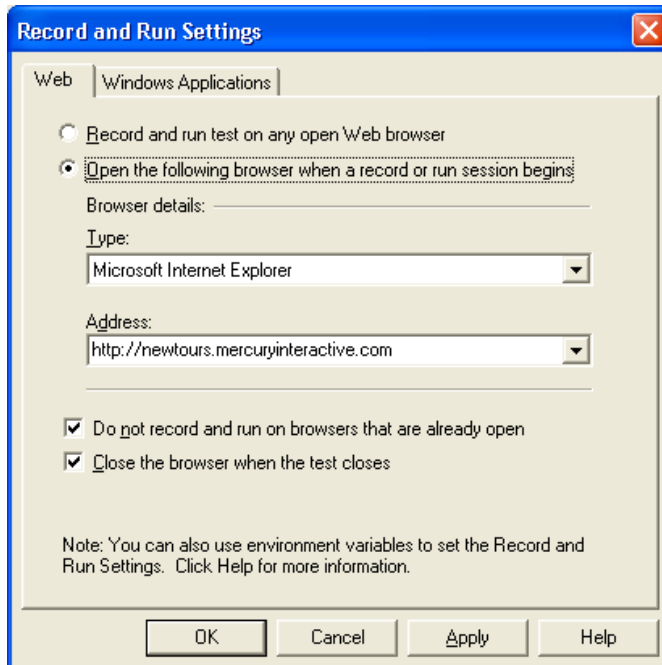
Record and Run Settings

Web | Windows Applications

Record and run test on any open Web browser

Open the following browser when a record or run session begins

Browser details:

Type:

Microsoft Internet Explorer

Address:

http://newtours.mercuryinteractive.com

Do not record and run on browsers that are already open

Close the browser when the test closes

Note: You can also use environment variables to set the Record and Run Settings. Click Help for more information.

OK | Cancel | Apply | Help